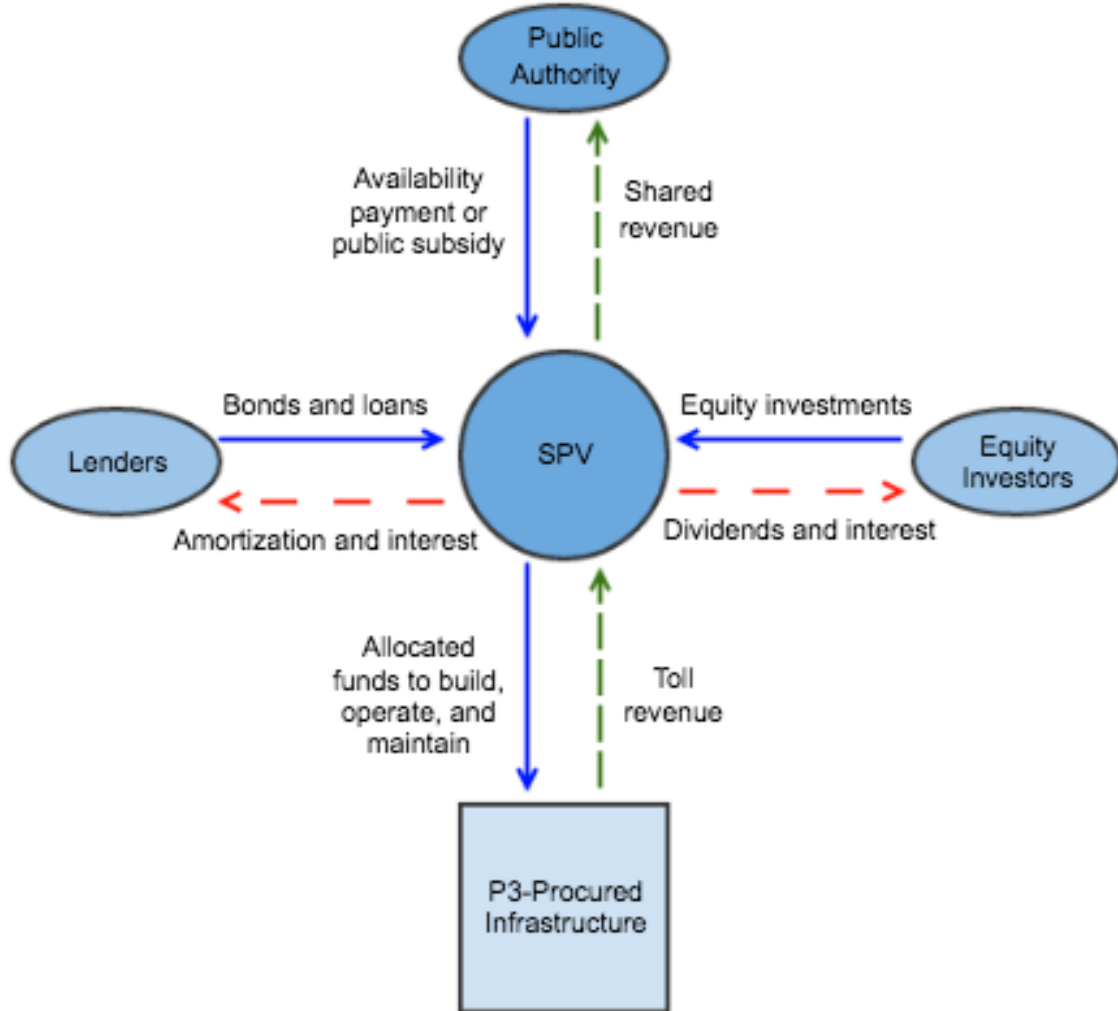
Public Authority

Availability payment or public subsidy

Shared revenue

Bonds and loans

Lenders

Amortization and interest

SPV

Equity investments

Equity Investors

Dividends and interest

Allocated funds to build, operate, and maintain

Toll revenue

P3-Procured Infrastructure